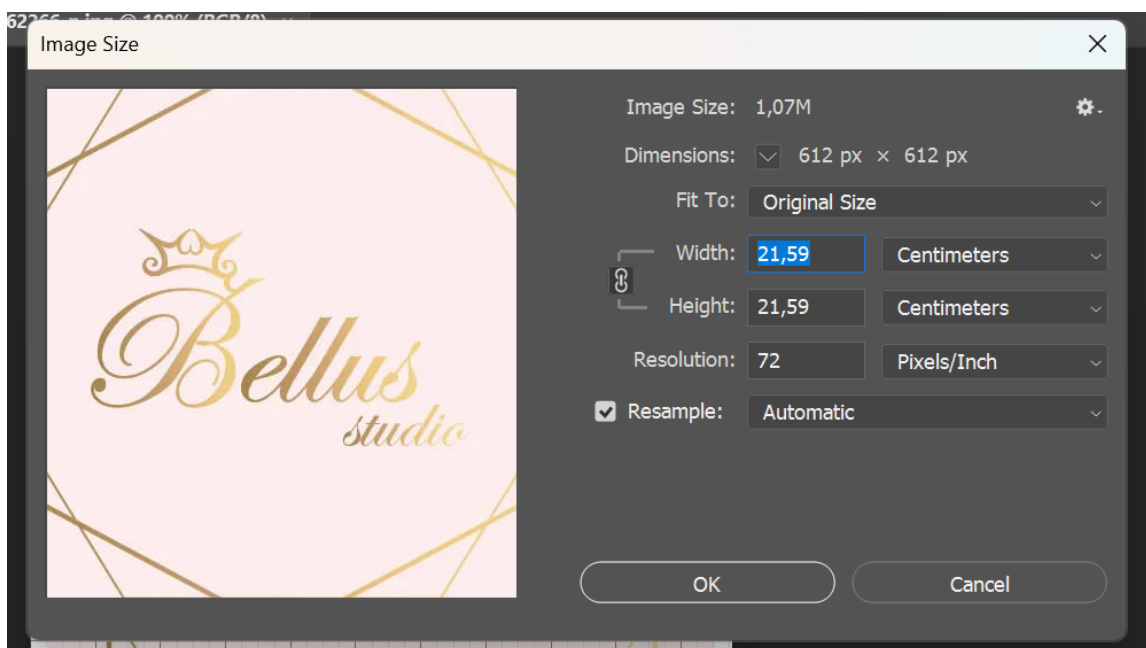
62266 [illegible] @ 100% (RGB/8)

Image Size

Bellus
studio

Image Size: 1,07M

Dimensions: 612 px × 612 px

Fit To: Original Size

Width: 21,59 Centimeters

Height: 21,59 Centimeters

Resolution: 72 Pixels/Inch

Resample: Automatic

OK

Cancel